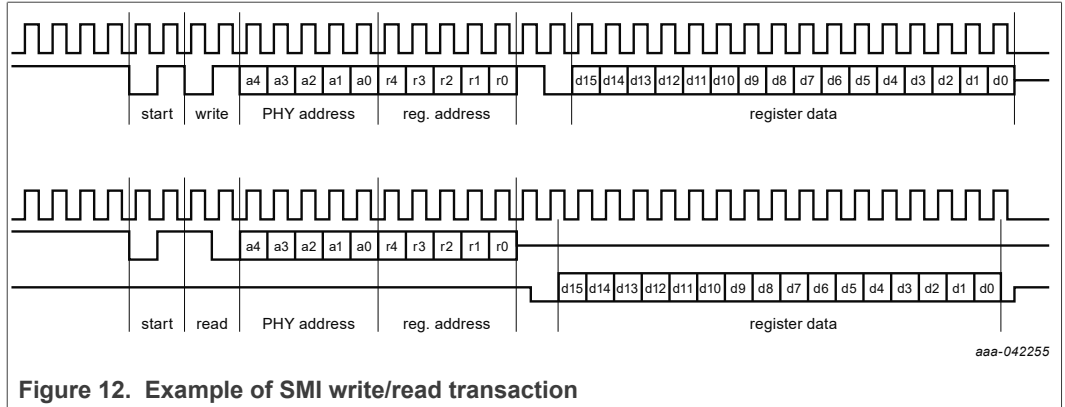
a4 a3 a2 a1 a0 r4 r3 r2 r1 r0 d15 d14 d13 d12 d11 d10 d9 d8 d7 d6 d5 d4 d3 d2 d1 d0

start write PHY address reg. address register data

a4 a3 a2 a1 a0 r4 r3 r2 r1 r0

d15 d14 d13 d12 d11 d10 d9 d8 d7 d6 d5 d4 d3 d2 d1 d0

start read PHY address reg. address register data

aaa-042255

Figure 12. Example of SMI write/read transaction